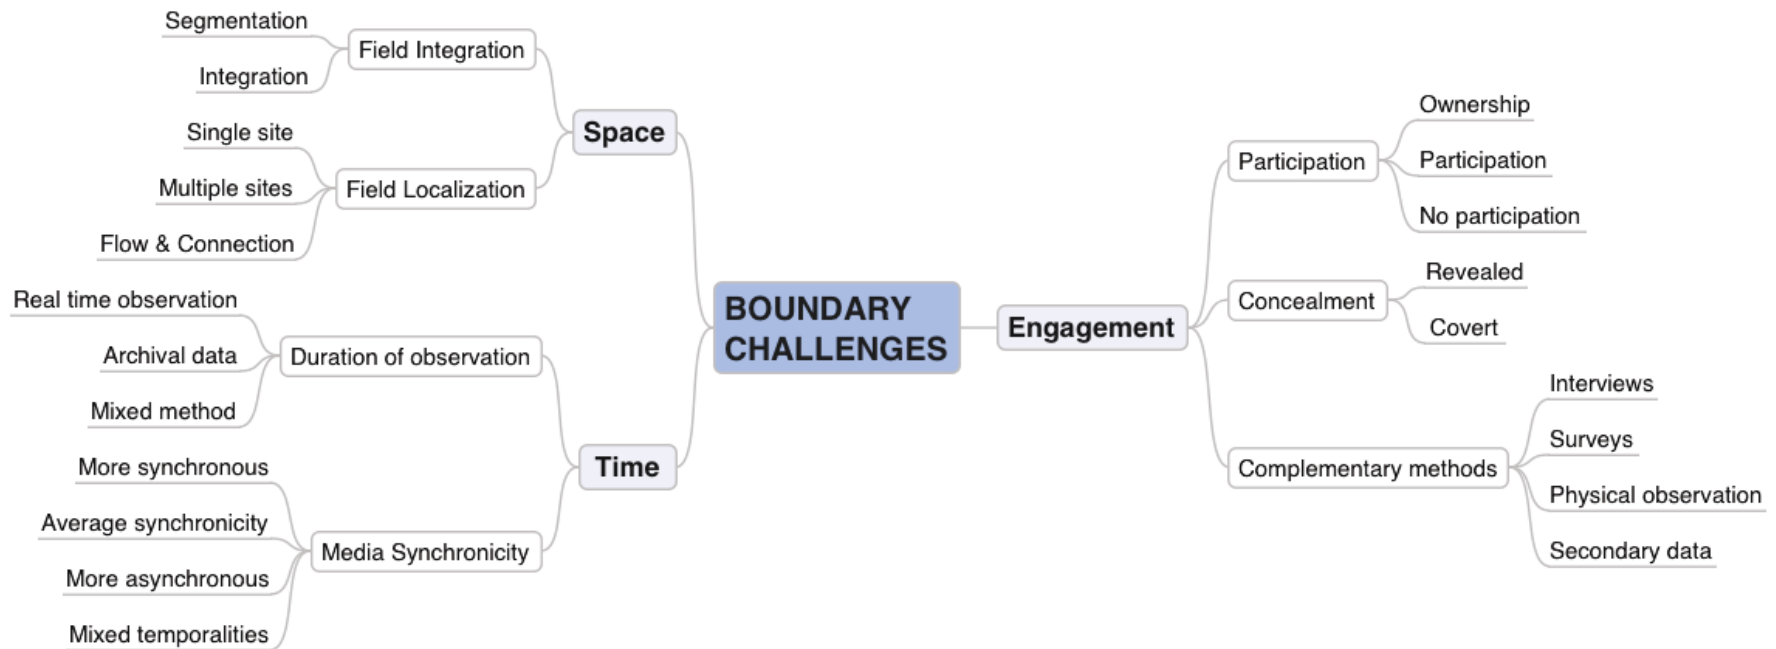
BOUNDARY CHALLENGES

Space

Field Integration
Segmentation
Integration

Field Localization
Single site
Multiple sites
Flow & Connection

Time

Duration of observation
Real time observation
Archival data
Mixed method

Media Synchronicity
More synchronous
Average synchronicity
More asynchronous
Mixed temporalities

Engagement

Participation
Ownership
Participation
No participation

Concealment
Revealed
Covert

Complementary methods
Interviews
Surveys
Physical observation
Secondary data